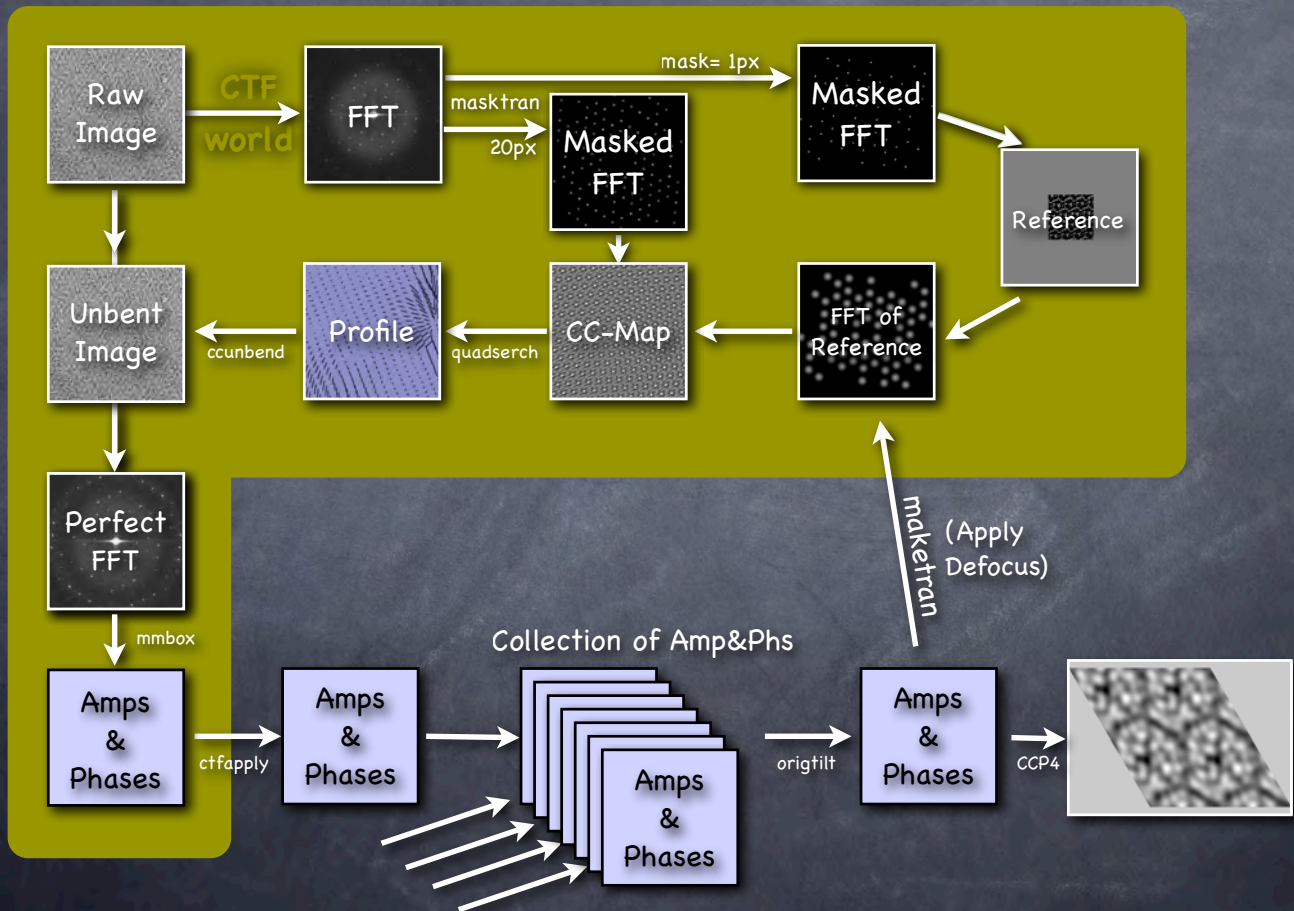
Raw Image

CTF world

FFT

mask= 1px

masktran

20px

Masked FFT

Masked FFT

Reference

Unbent Image

ccunbend

Profile

quadserch

CC-Map

FFT of Reference

Perfect FFT

maketran

(Apply Defocus)

mmbox

Collection of Amp&Phs

Amps & Phases

ctfapply

Amps & Phases

Amps & Phases

origtilt

Amps & Phases

CCP4